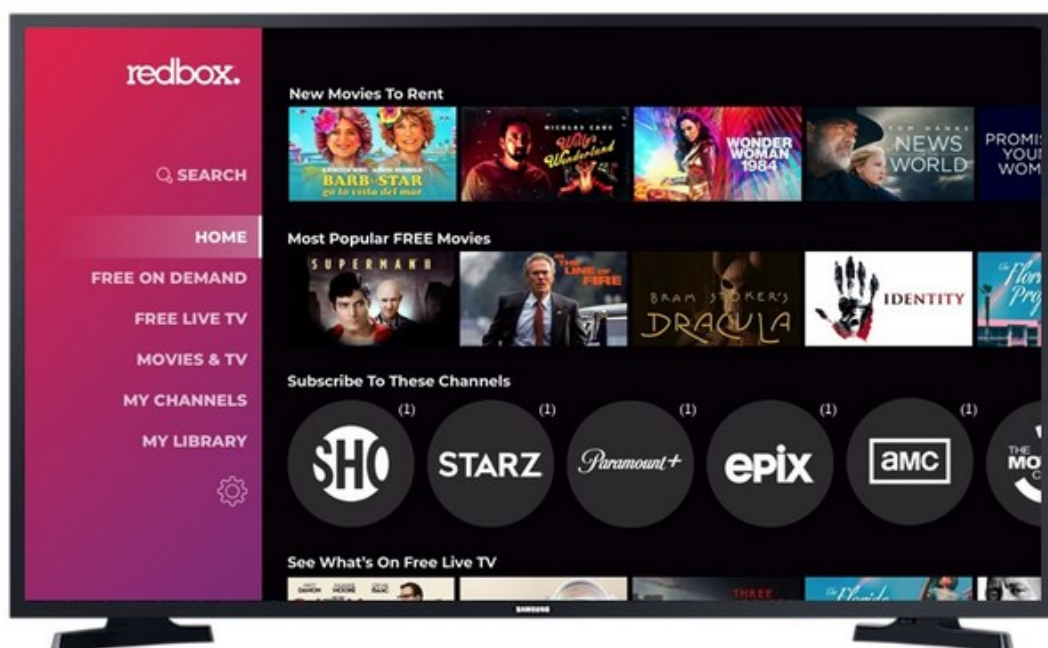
redbox.

SEARCH

HOME

FREE ON DEMAND

FREE LIVE TV

MOVIES & TV

MY CHANNELS

MY LIBRARY

New Movies To Rent

BARB & STAR go to vista del mar

NICOLAS CAGE Willy's Wonderland

WONDER WOMAN 1984

TOM HANKS NEWS OF THE WORLD

PROMIS YOUN WOM

Most Popular FREE Movies

SUPERMAN II

IN THE LINE OF FIRE

BRAM STOKER'S DRACULA

IDENTITY

The Florida Project

Subscribe To These Channels

(1) SHO

(1) STARZ

(1) Paramount+

(1) epix

(1) amc

THE MO

See What's On Free Live TV

SAMSUNG